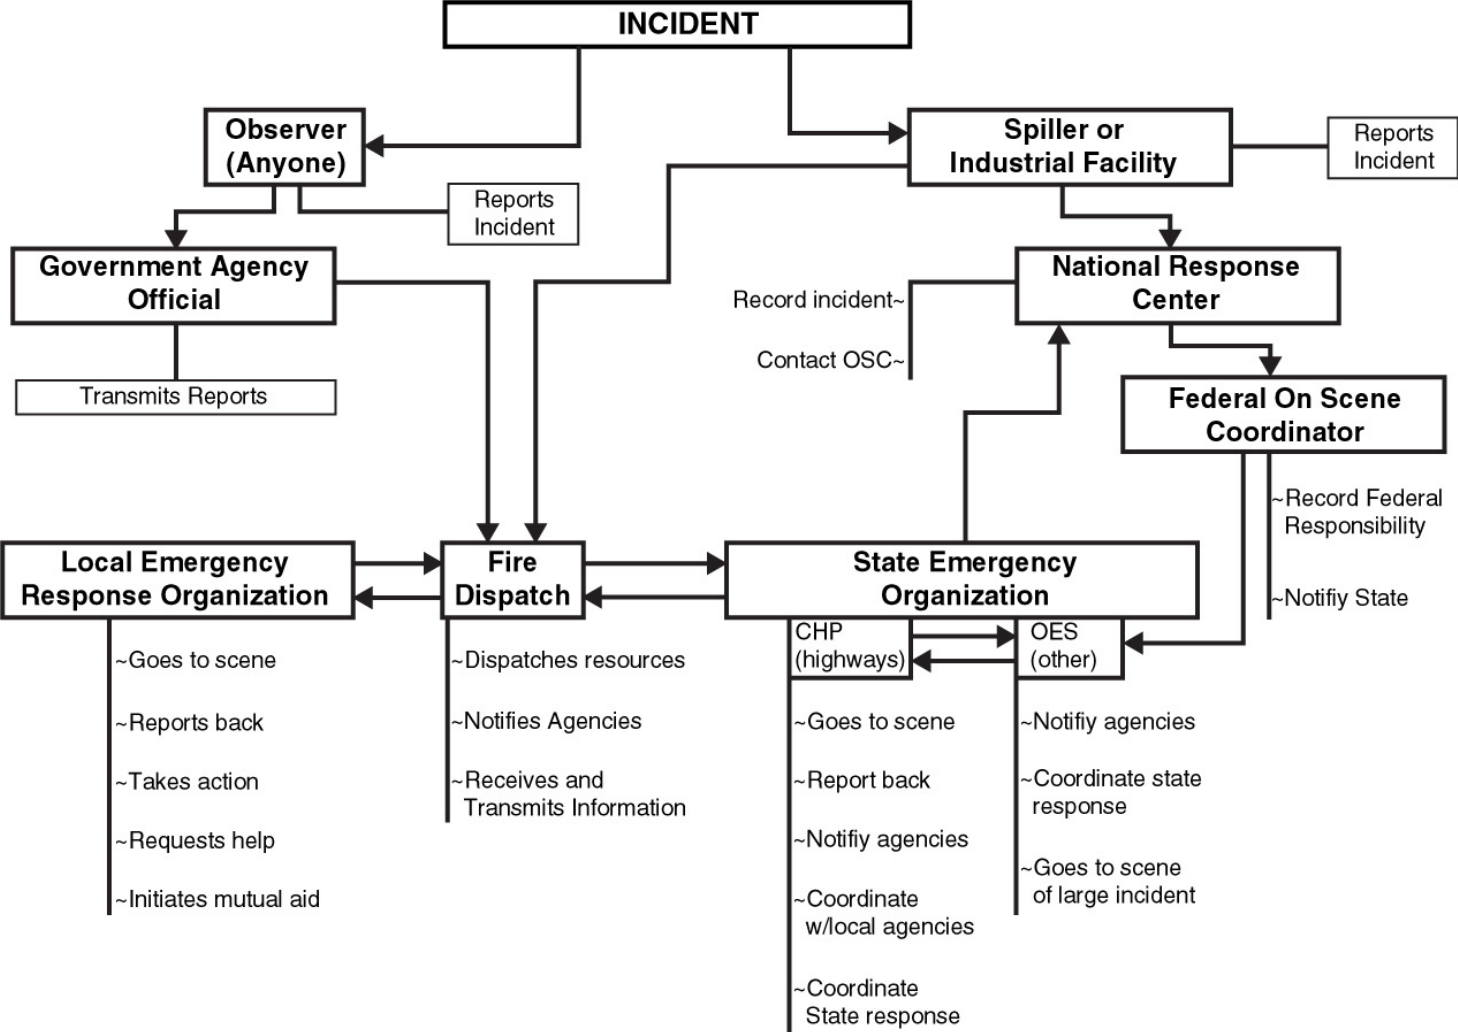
INCIDENT

Observer (Anyone)

Reports Incident

Spiller or Industrial Facility

Reports Incident

Government Agency Official

Transmits Reports

National Response Center

Record incident~

Contact OSC~

Federal On Scene Coordinator

~Record Federal Responsibility

~Notifiy State

Local Emergency Response Organization

~Goes to scene

~Reports back

~Takes action

~Requests help

~Initiates mutual aid

Fire Dispatch

~Dispatches resources

~Notifies Agencies

~Receives and Transmits Information

State Emergency Organization

CHP (highways)

~Goes to scene

~Report back

~Notifiy agencies

~Coordinate w/local agencies

~Coordinate State response

OES (other)

~Notifiy agencies

~Coordinate state response

~Goes to scene of large incident